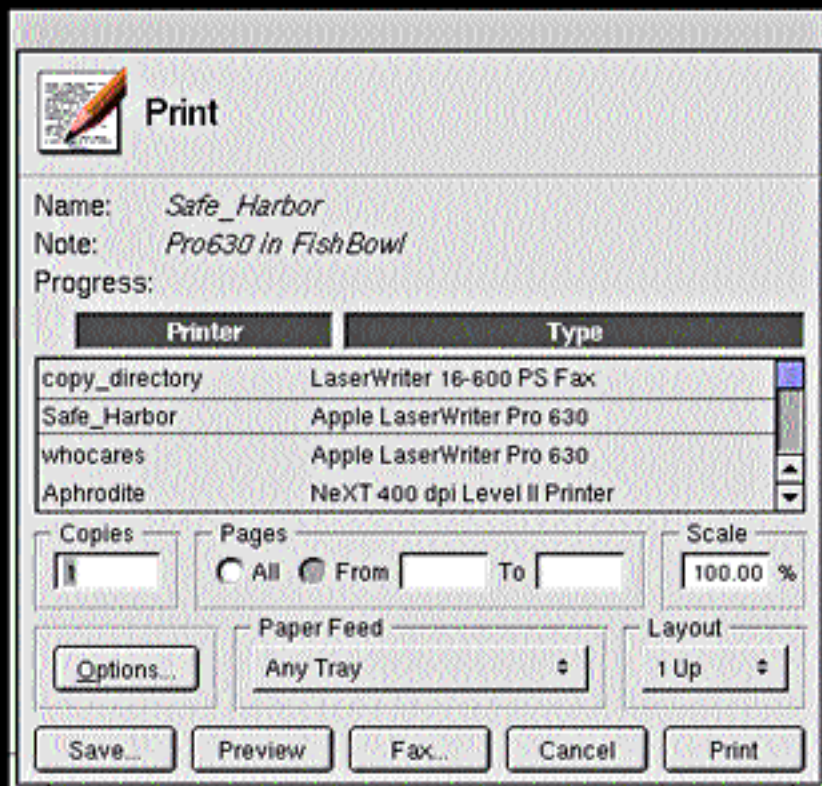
Print

Name: Safe_Harbor
Note: Pro630 in FishBowl
Progress:

| Printer | Type |
|---|---|
| copy_directory | LaserWriter 16-600 PS Fax |
| Safe_Harbor | Apple LaserWriter Pro 630 |
| whocares | Apple LaserWriter Pro 630 |
| Aphrodite | NeXT 400 dpi Level II Printer |

Copies
1

Pages
All From To

Scale
100.00 %

Options...

Paper Feed
Any Tray

Layout
1 Up

Save... Preview Fax... Cancel Print